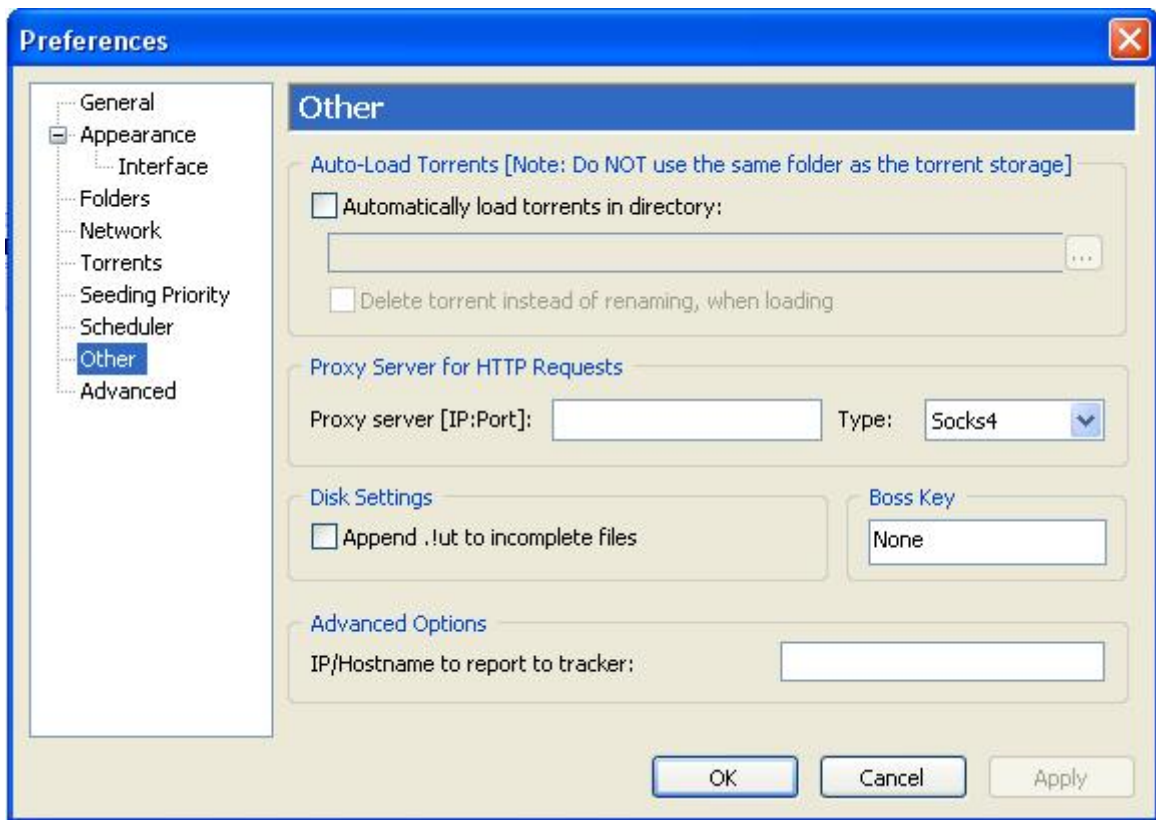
Preferences

General
Appearance
Interface
Folders
Network
Torrents
Seeding Priority
Scheduler
Other
Advanced

Other

Auto-Load Torrents [Note: Do NOT use the same folder as the torrent storage]
Automatically load torrents in directory:
...
Delete torrent instead of renaming, when loading

Proxy Server for HTTP Requests
Proxy server [IP:Port]:
Type:
Socks4

Disk Settings
Append .!ut to incomplete files

Boss Key
None

Advanced Options
IP/Hostname to report to tracker:

OK
Cancel
Apply